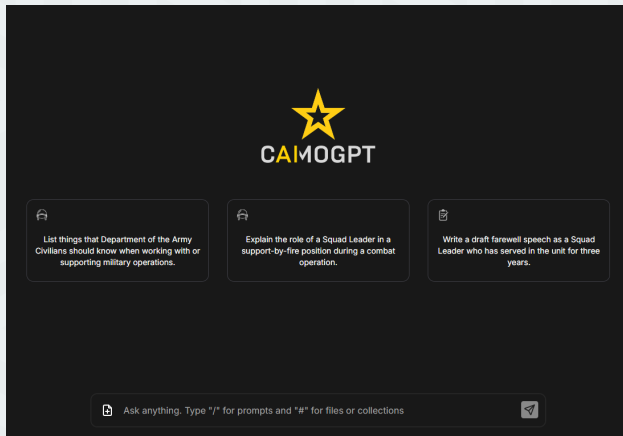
CAMOGPT

List things that Department of the Army Civilians should know when working with or supporting military operations.

Explain the role of a Squad Leader in a support-by-fire position during a combat operation.

Write a draft farewell speech as a Squad Leader who has served in the unit for three years.

Ask anything. Type "/" for prompts and "#" for files or collections